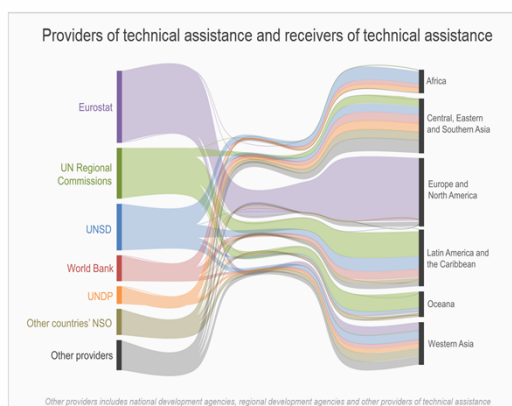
Providers of technical assistance and receivers of technical assistance

Eurostat

UN Regional Commissions

UNSD

World Bank

UNDP

Other countries' NSO

Other providers

Africa

Central, Eastern and Southern Asia

Europe and North America

Latin America and the Caribbean

Oceana

Western Asia

Other providers includes national development agencies, regional development agencies and other providers of technical assistance